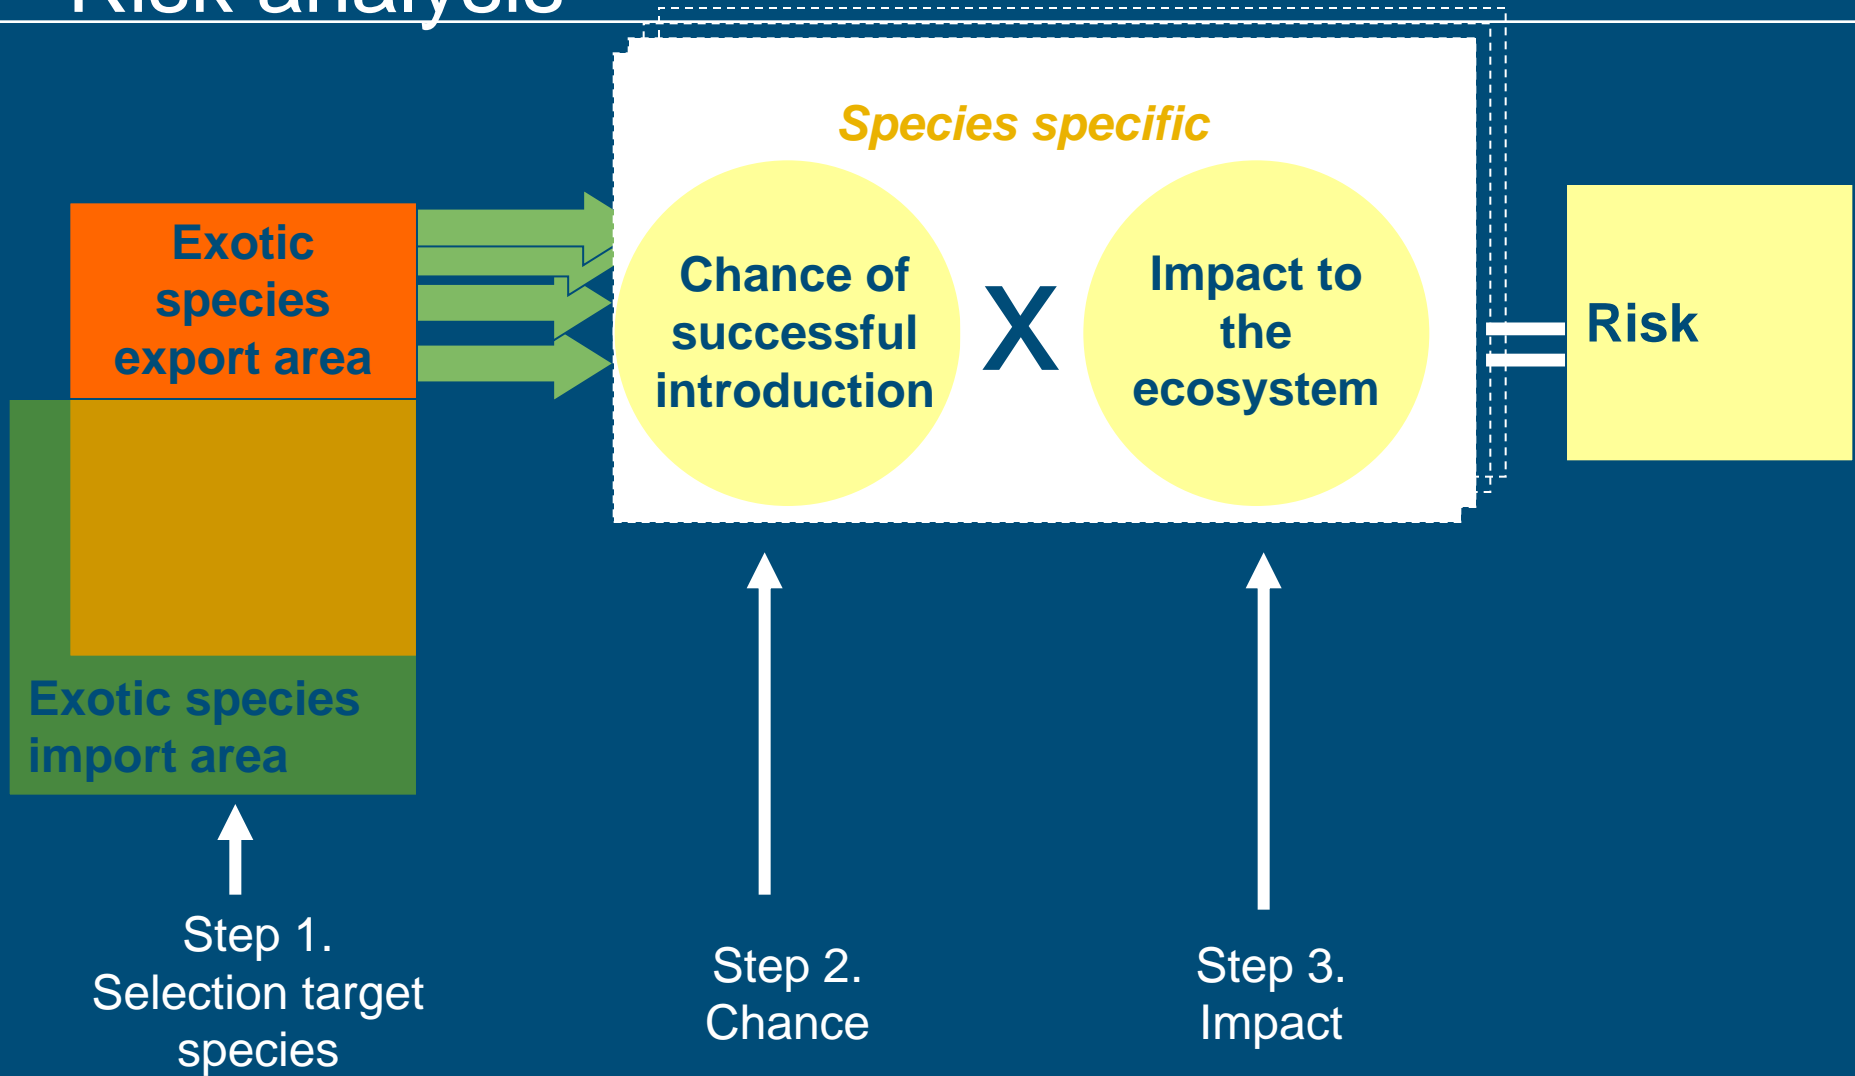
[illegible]

Species specific

Exotic species export area

Chance of successful introduction

X

Impact to the ecosystem

=

Risk

Exotic species import area

Step 1. Selection target species

Step 2. Chance

Step 3. Impact